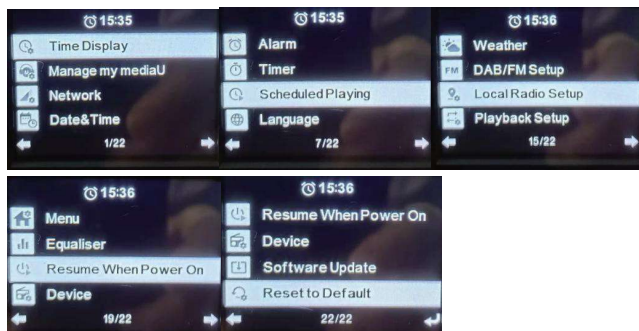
15:35
Time Display
Manage my mediaU
Network
Date&Time
1/22

15:35
Alarm
Timer
Scheduled Playing
Language
7/22

15:36
Weather
FM DAB/FM Setup
Local Radio Setup
Playback Setup
15/22

15:36
Menu
Equaliser
Resume When Power On
Device
19/22

15:36
Resume When Power On
Device
Software Update
Reset to Default
22/22